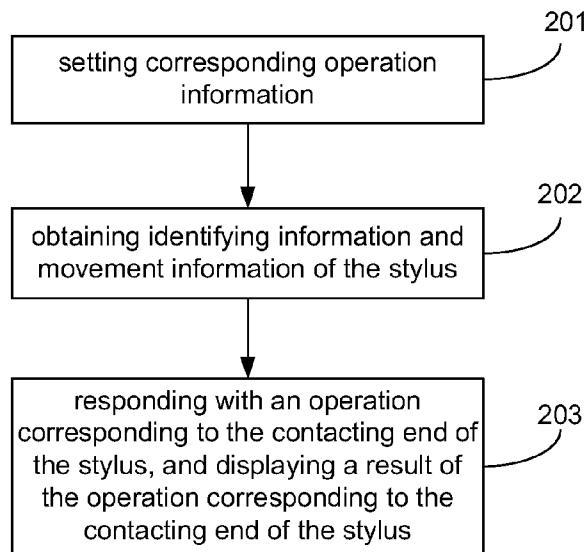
setting corresponding operation information

201

obtaining identifying information and movement information of the stylus

202

responding with an operation corresponding to the contacting end of the stylus, and displaying a result of the operation corresponding to the contacting end of the stylus

203